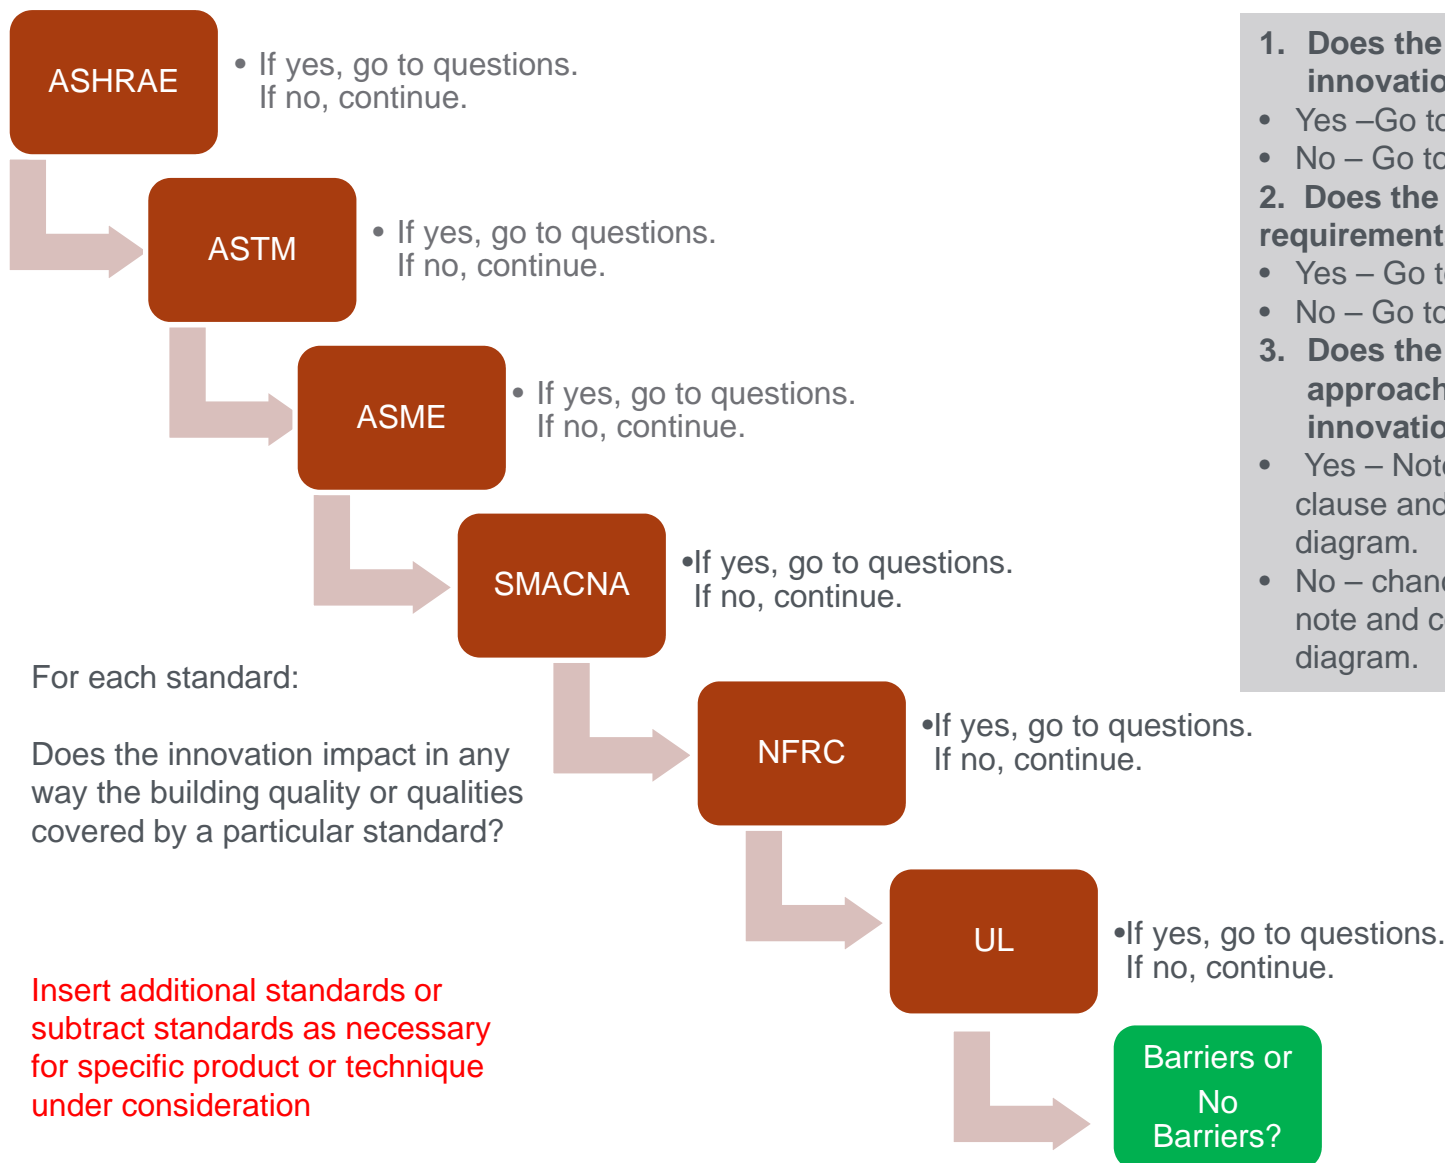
ASHRAE

• If yes, go to questions. If no, continue.

ASTM

• If yes, go to questions. If no, continue.

ASME

• If yes, go to questions. If no, continue.

SMACNA

•If yes, go to questions. If no, continue.

NFRC

•If yes, go to questions. If no, continue.

UL

•If yes, go to questions. If no, continue.

Barriers or No Barriers?

For each standard:

Does the innovation impact in any way the building quality or qualities covered by a particular standard?

Insert additional standards or subtract standards as necessary for specific product or technique under consideration

1. Does the innovatio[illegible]
• Yes –Go t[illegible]
• No – Go t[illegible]
2. Does the requirement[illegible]
• Yes – Go t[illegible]
• No – Go t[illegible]
3. Does the approach innovatio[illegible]
• Yes – Not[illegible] clause and diagram.
• No – chan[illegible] note and c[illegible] diagram.